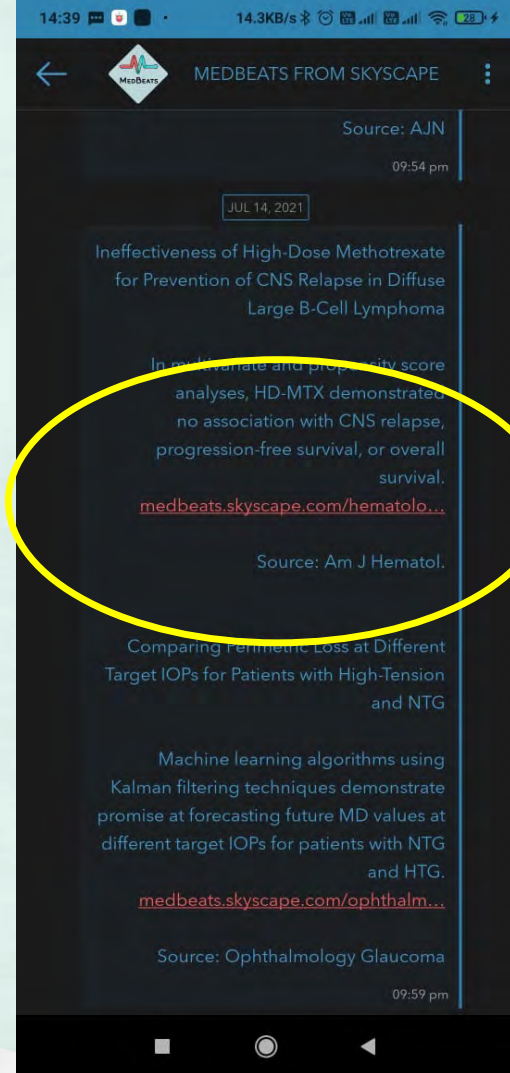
14:39 14.3KB/s 28

MEDBEATS

MEDBEATS FROM SKYSCAPE

Source: AJN

09:54 pm

JUL 14, 2021

Ineffectiveness of High-Dose Methotrexate for Prevention of CNS Relapse in Diffuse Large B-Cell Lymphoma

In multivariate and propensity score analyses, HD-MTX demonstrated no association with CNS relapse, progression-free survival, or overall survival. medbeats.skyscape.com/hematolo...

Source: Am J Hematol.

Comparing Perimetric Loss at Different Target IOPs for Patients with High-Tension and NTG

Machine learning algorithms using Kalman filtering techniques demonstrate promise at forecasting future MD values at different target IOPs for patients with NTG and HTG. medbeats.skyscape.com/ophthalm...

Source: Ophthalmology Glaucoma

09:59 pm